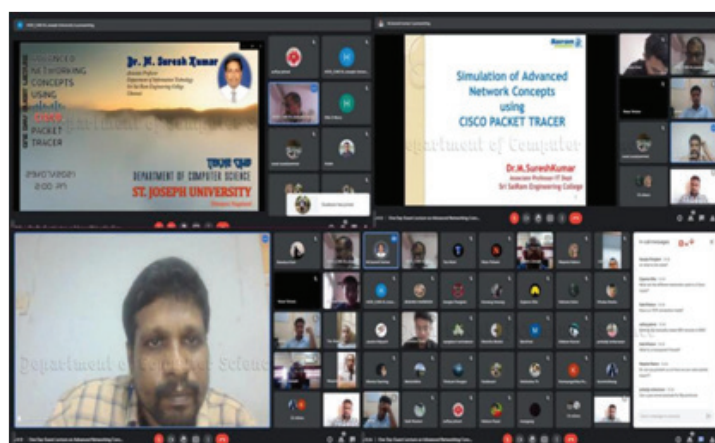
Dr. M. Suresh Kumar

ADVANCED NETWORKING CONCEPTS USING CISCO PACKET TRACER

DEPARTMENT OF COMPUTER SCIENCE
ST. JOSEPH UNIVERSITY

Department of Computer

Simulation of Advanced Network Concepts using CISCO PACKET TRACER

Dr.M.SureshKumar
Associate Professor IT Dept
Sri Sairam Engineering College

Department of Computer Science

In-call messages